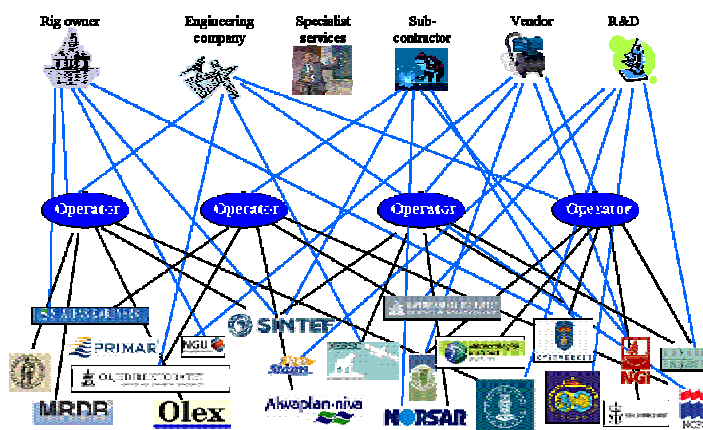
Rig owner

Engineering company

Specialist services

Sub-contractor

Vendor

R&D

Operator

Operator

Operator

Operator

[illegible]

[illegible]

SINTEF

PRIMAR

NGU

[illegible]

OLJEDIREKTORATET

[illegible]

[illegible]

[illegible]

NGI

MRDB

Olex

Akvaplan-niva

NORSAR

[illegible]

NGI